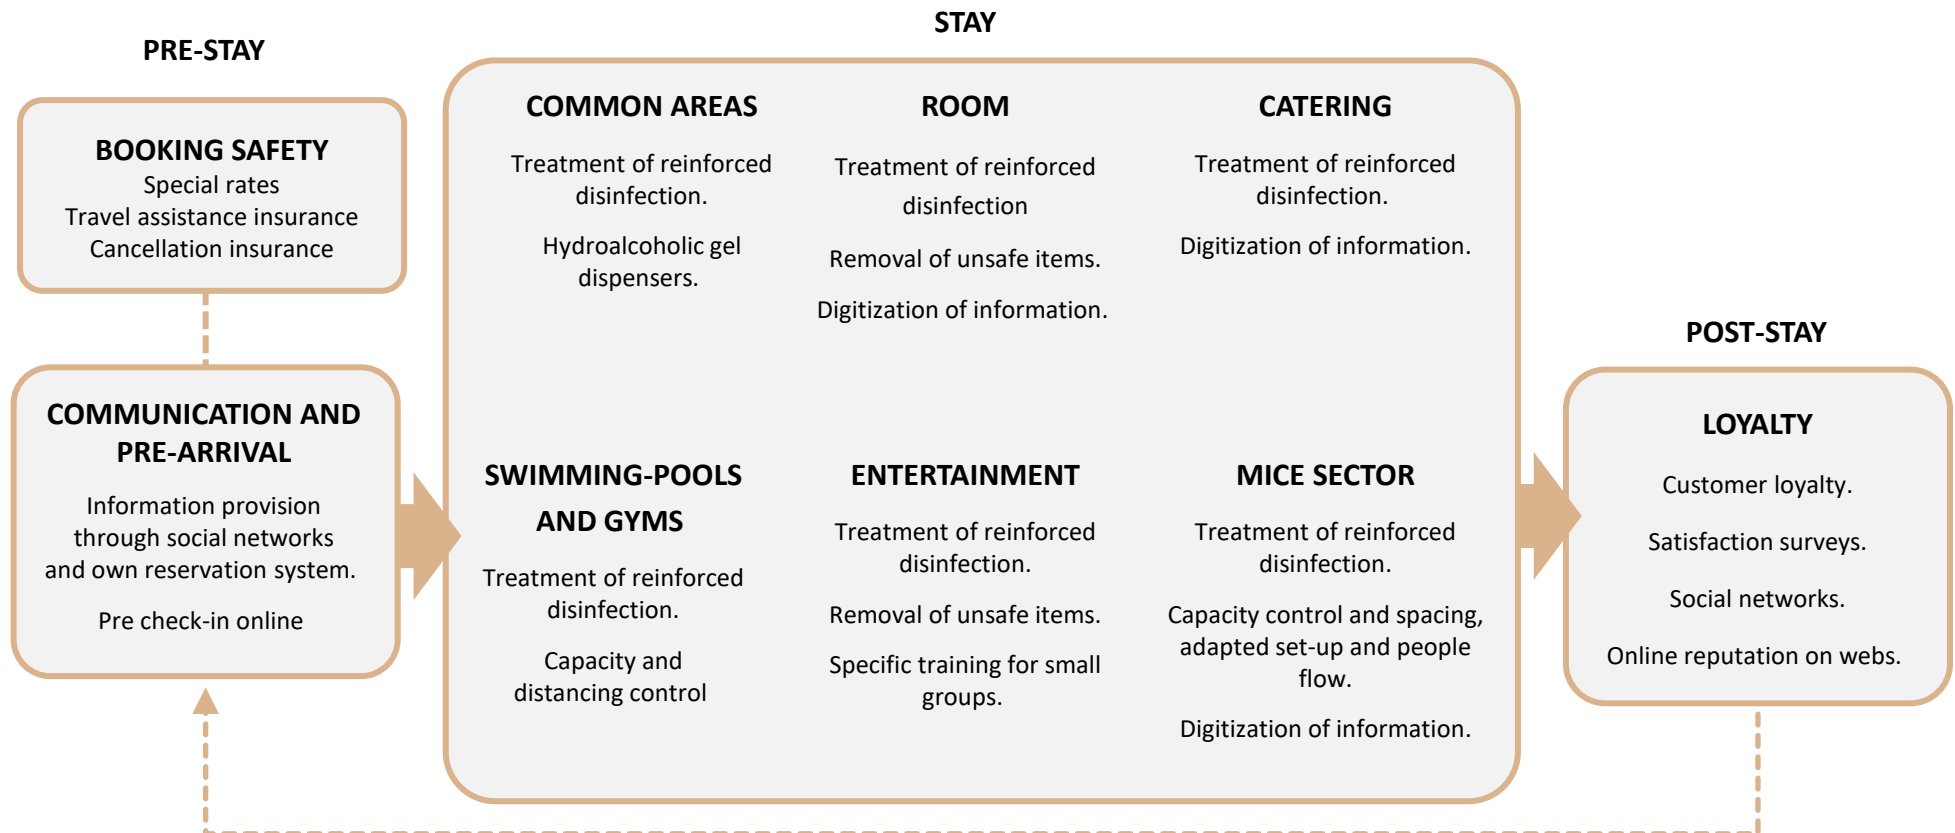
PRE-STAY

BOOKING SAFETY
Special rates
Travel assistance insurance
Cancellation insurance

COMMUNICATION AND PRE-ARRIVAL

Information provision through social networks and own reservation system.

Pre check-in online

STAY

COMMON AREAS

Treatment of reinforced disinfection.

Hydroalcoholic gel dispensers.

ROOM

Treatment of reinforced disinfection

Removal of unsafe items.

Digitization of information.

CATERING

Treatment of reinforced disinfection.

Digitization of information.

SWIMMING-POOLS AND GYMS

Treatment of reinforced disinfection.

Capacity and distancing control

ENTERTAINMENT

Treatment of reinforced disinfection.

Removal of unsafe items.

Specific training for small groups.

MICE SECTOR

Treatment of reinforced disinfection.

Capacity control and spacing, adapted set-up and people flow.

Digitization of information.

POST-STAY

LOYALTY

Customer loyalty.

Satisfaction surveys.

Social networks.

Online reputation on webs.